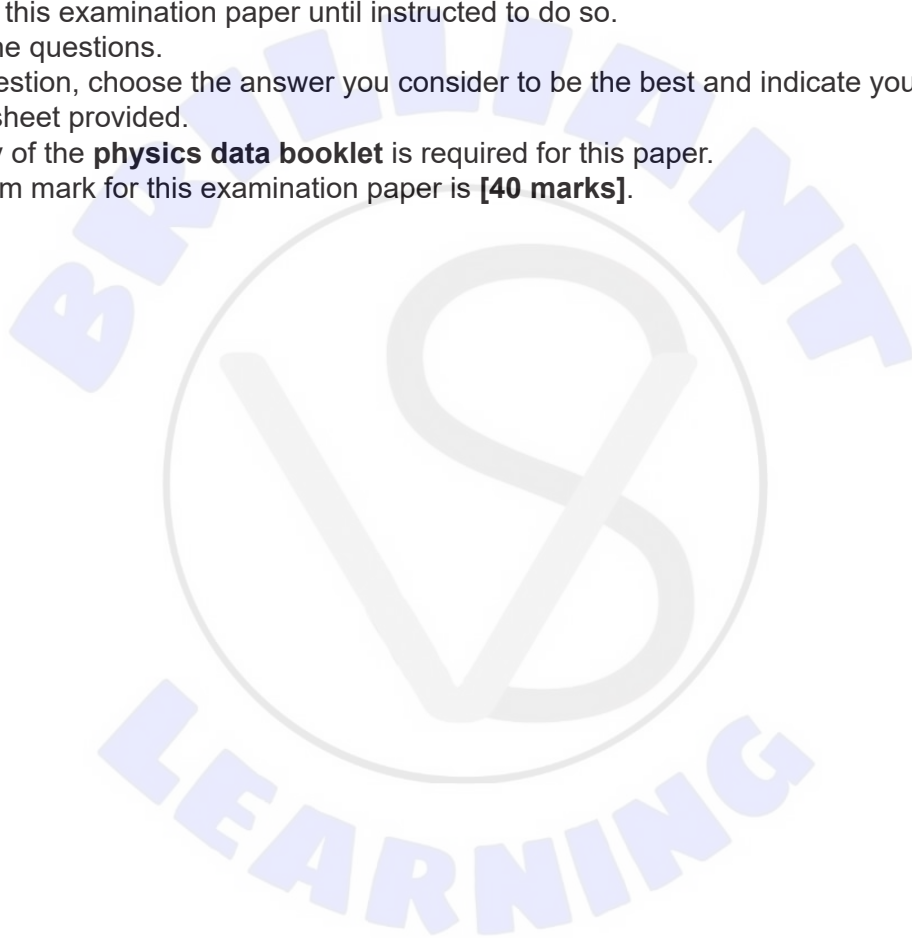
this examination paper until instructed to do so.
ne questions.
estion, choose the answer you consider to be the best and indicate you
sheet provided.
y of the **physics data booklet** is required for this paper.
m mark for this examination paper is **[40 marks]**.

BRILLIANT

LEARNING